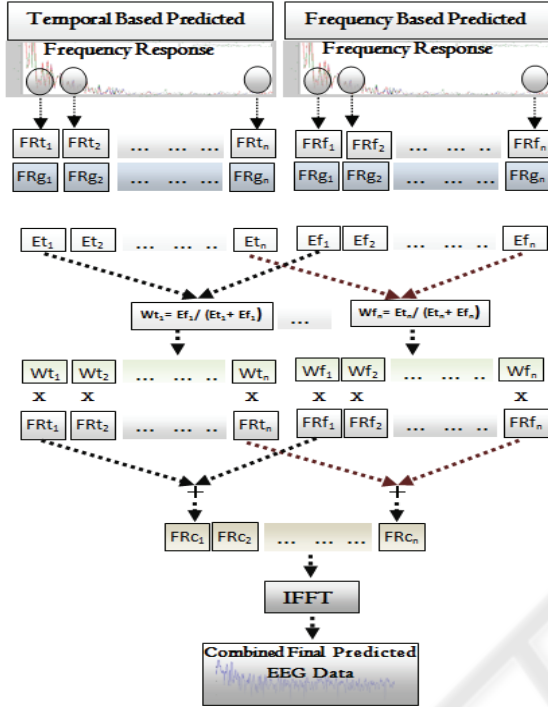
Temporal Based Predicted

Frequency Response

$FRt_1$ $FRt_2$ ... ... ... $FRt_n$

$FRg_1$ $FRg_2$ ... ... ... $FRg_n$

Frequency Based Predicted

Frequency Response

$FRf_1$ $FRf_2$ ... ... .. $FRf_n$

$FRg_1$ $FRg_2$ ... ... .. $FRg_n$

$Et_1$ $Et_2$ ... ... ... $Et_n$

$Ef_1$ $Ef_2$ ... ... ... $Ef_n$

$Wt_1 = Ef_1 / (Et_1 + Ef_1)$ ...

$Wf_n = Et_n / (Et_n + Ef_n)$

$Wt_1$ $Wt_2$ ... ... ... $Wt_n$

x x x

$FRt_1$ $FRt_2$ ... ... ... $FRt_n$

$Wf_1$ $Wf_2$ ... ... .. $Wf_n$

x x x

$FRf_1$ $FRf_2$ ... ... .. $FRf_n$

+

+

$FRc_1$ $FRc_2$ ... ... ... $FRc_n$

IFFT

Combined Final Predicted EEG Data